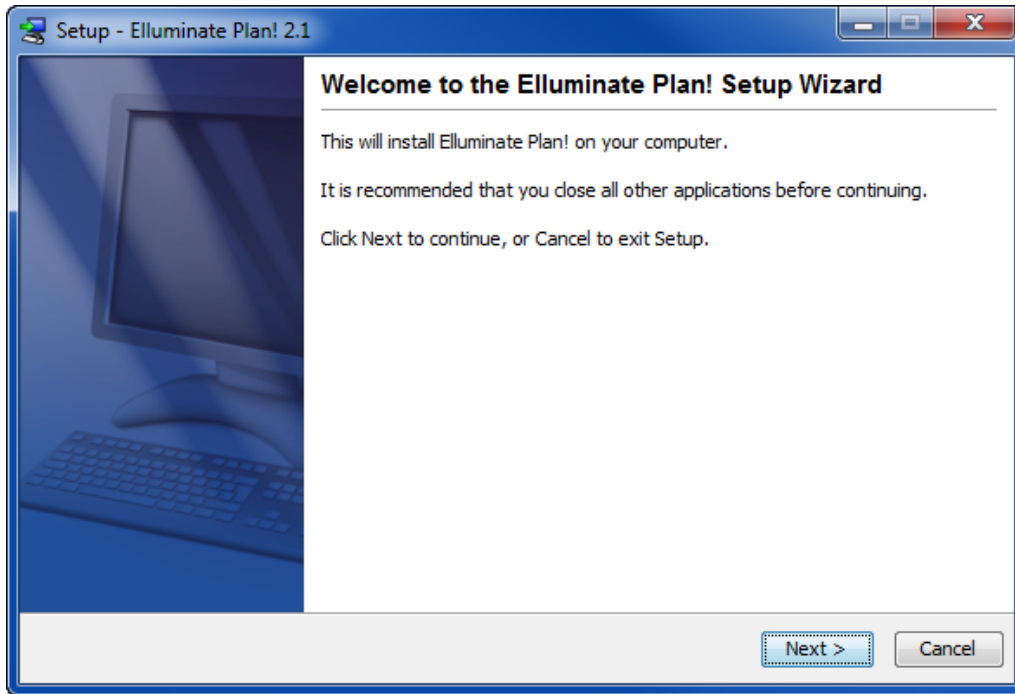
Setup - Elluminate Plan! 2.1

Welcome to the Elluminate Plan! Setup Wizard

This will install Elluminate Plan! on your computer.

It is recommended that you close all other applications before continuing.

Click Next to continue, or Cancel to exit Setup.

Next >

Cancel